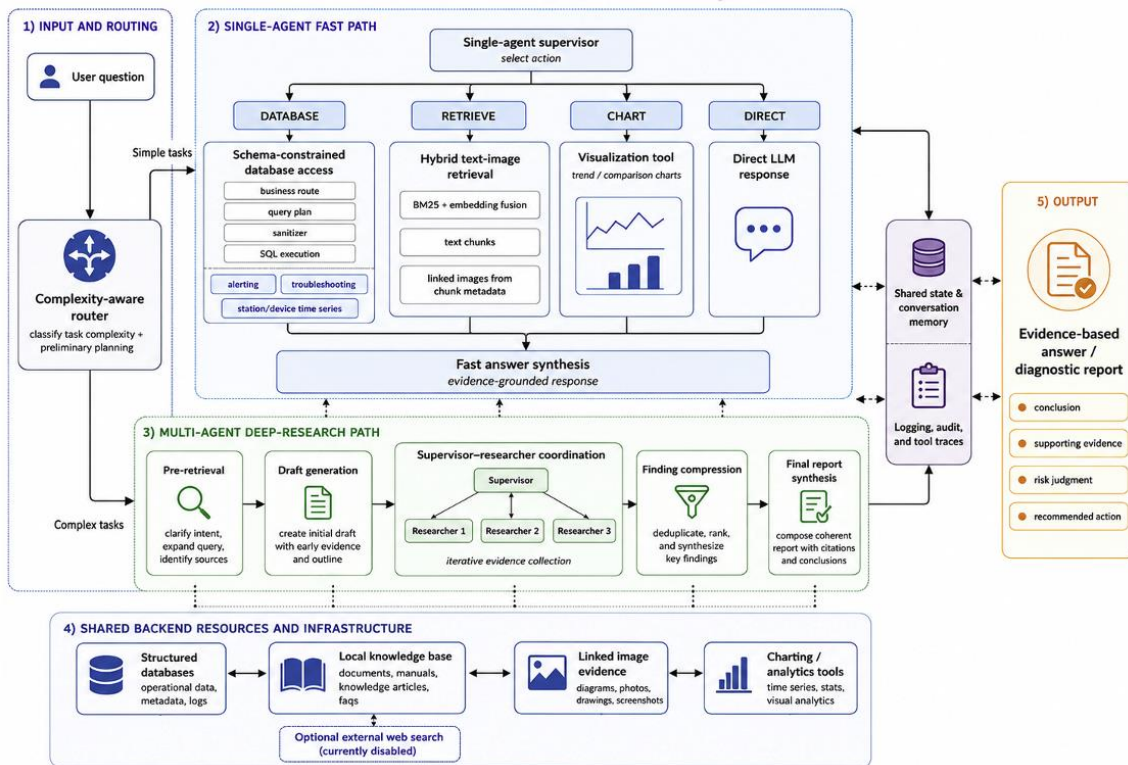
1) INPUT AND ROUTING

User question

Complexity-aware router
classify task complexity + preliminary planning

Simple tasks

Complex tasks

2) SINGLE-AGENT FAST PATH

Single-agent supervisor
select action

DATABASE

RETRIEVE

CHART

DIRECT

Schema-constrained database access

business route

query plan

sanitizer

SQL execution

alerting

troubleshooting

station/device time series

Hybrid text-image retrieval

BM25 + embedding fusion

text chunks

linked images from chunk metadata

Visualization tool
trend / comparison charts

Direct LLM response

Fast answer synthesis
evidence-grounded response

Shared state & conversation memory

Logging, audit, and tool traces

5) OUTPUT

Evidence-based answer / diagnostic report

conclusion

supporting evidence

risk judgment

recommended action

3) MULTI-AGENT DEEP-RESEARCH PATH

Pre-retrieval
clarify intent, expand query, identify sources

Draft generation
create initial draft with early evidence and outline

Supervisor–researcher coordination

Supervisor

Researcher 1

Researcher 2

Researcher 3

iterative evidence collection

Finding compression
deduplicate, rank, and synthesize key findings

Final report synthesis
compose coherent report with citations and conclusions

4) SHARED BACKEND RESOURCES AND INFRASTRUCTURE

Structured databases
operational data, metadata, logs

Local knowledge base
documents, manuals, knowledge articles, faqs

Linked image evidence
diagrams, photos, drawings, screenshots

Charting / analytics tools
time series, stats, visual analytics

Optional external web search
(currently disabled)